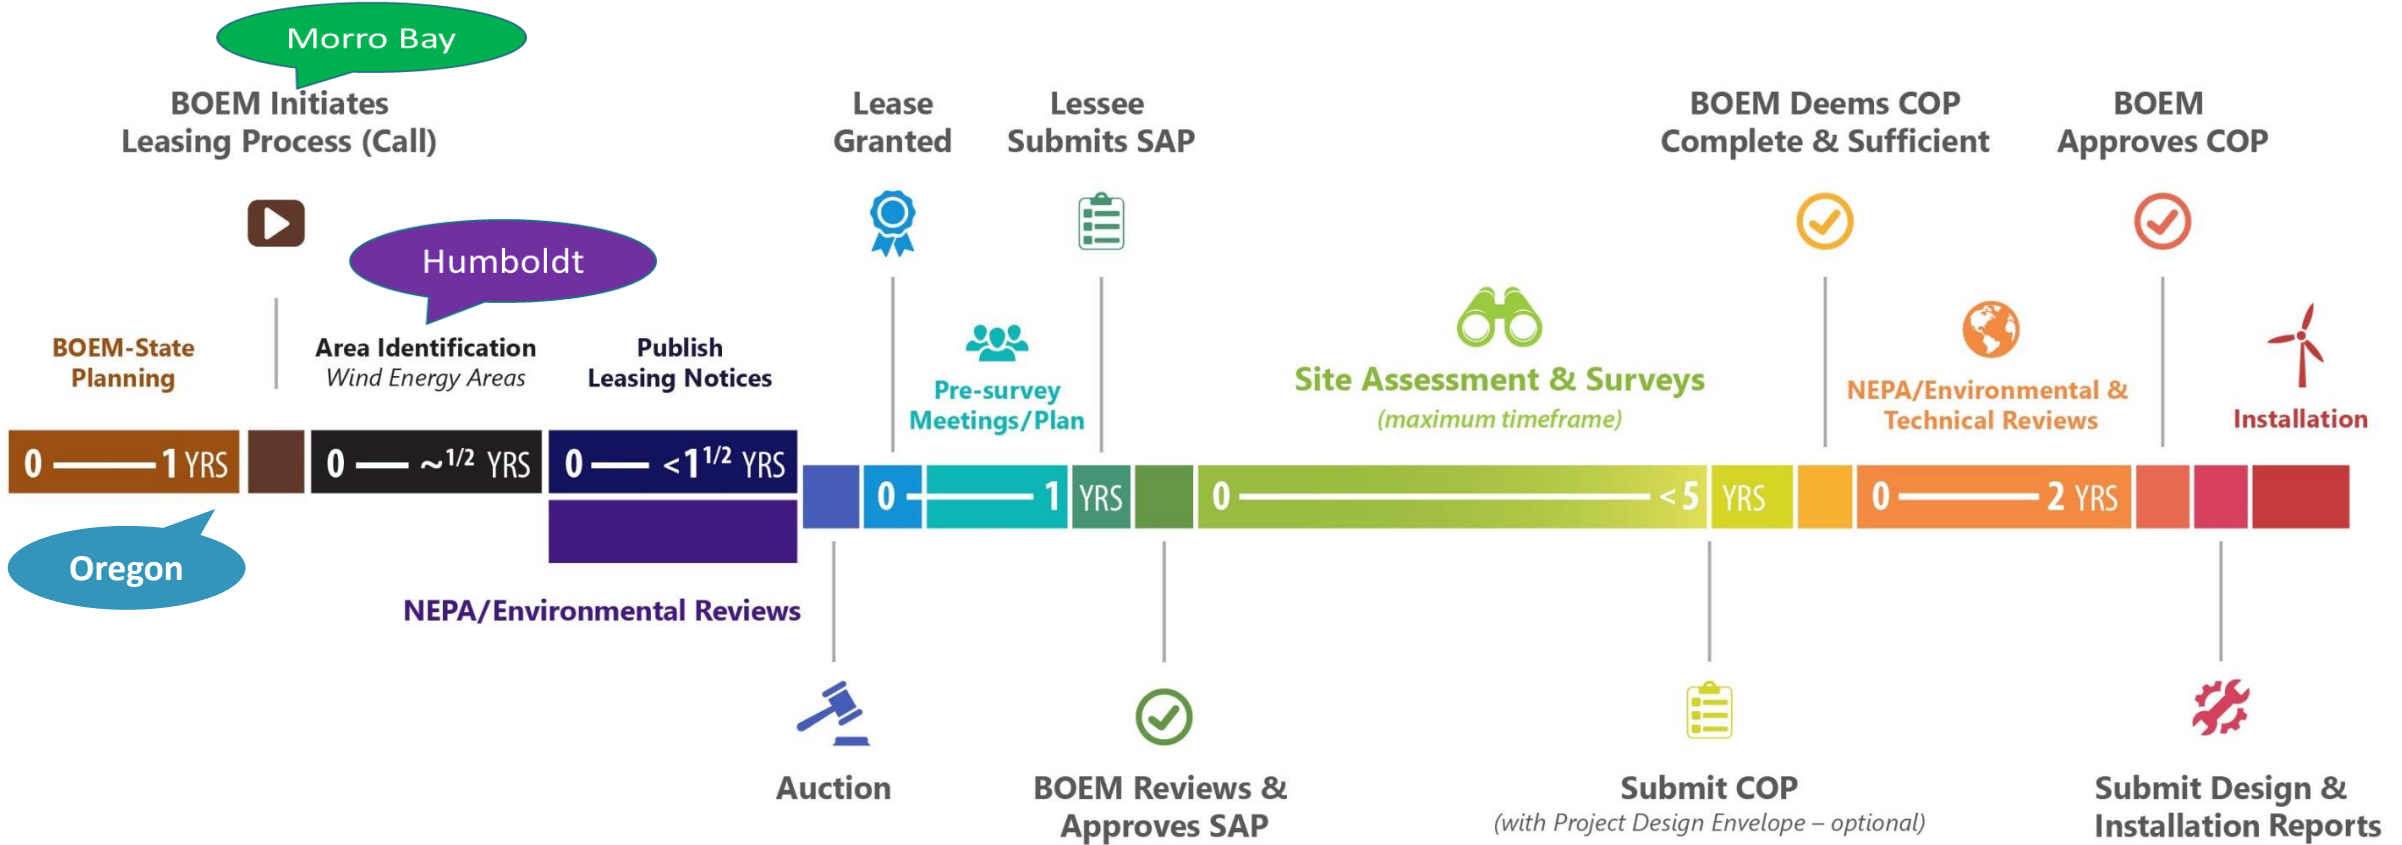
Morro Bay

BOEM Initiates Leasing Process (Call)

Lease Granted

Lessee Submits SAP

BOEM Deems COP Complete & Sufficient

BOEM Approves COP

Humboldt

BOEM-State Planning

Area Identification
*Wind Energy Areas*

Publish Leasing Notices

Pre-survey Meetings/Plan

Site Assessment & Surveys
*(maximum timeframe)*

NEPA/Environmental & Technical Reviews

Installation

0 — 1 YRS

0 — ~$^{1/2}$ YRS

0 — <1$^{1/2}$ YRS

0 — 1 YRS

0 — <5 YRS

0 — 2 YRS

Oregon

NEPA/Environmental Reviews

Auction

BOEM Reviews & Approves SAP

Submit COP
*(with Project Design Envelope – optional)*

Submit Design & Installation Reports